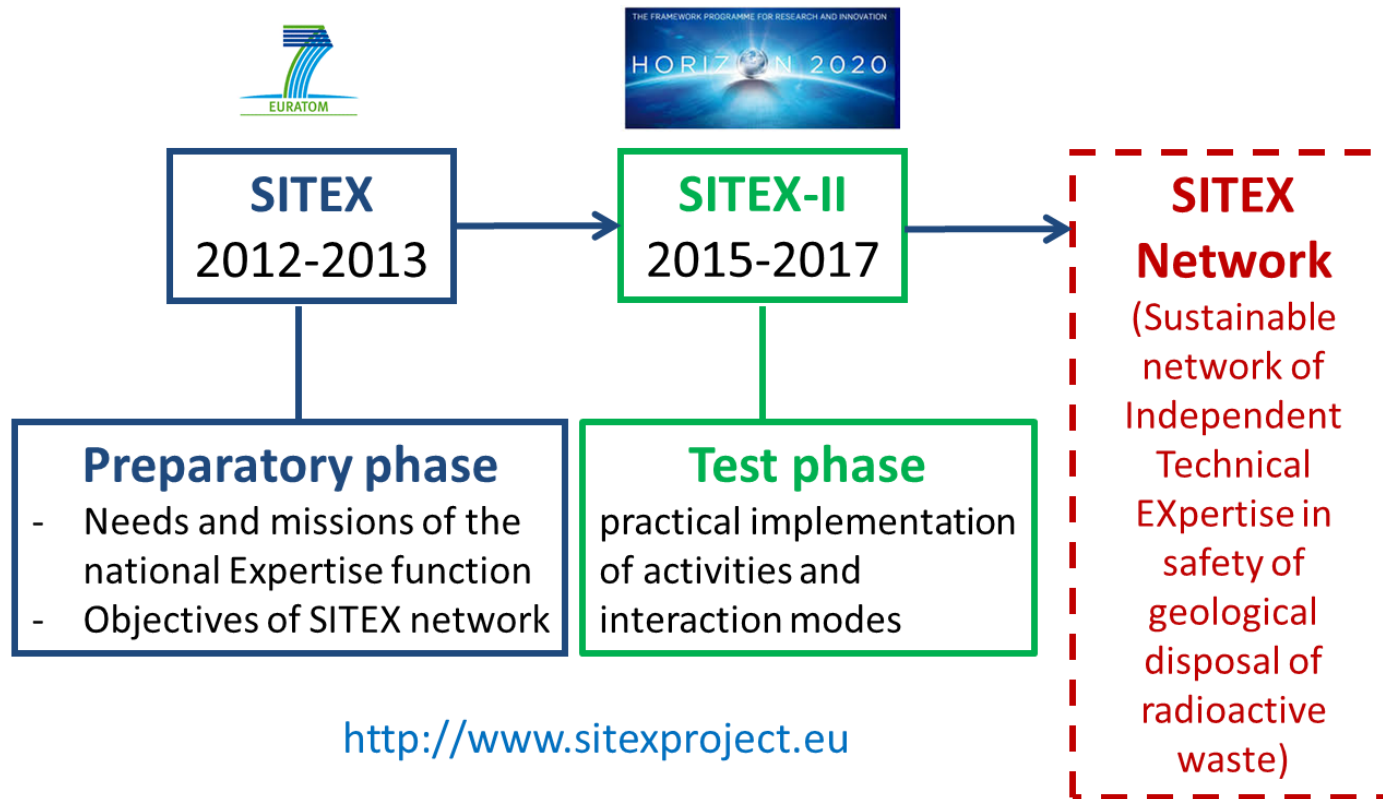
EURATOM

THE FRAMEWORK PROGRAMME FOR RESEARCH AND INNOVATION
HORIZON 2020

SITEX
2012-2013

SITEX-II
2015-2017

SITEX
Network
(Sustainable network of Independent Technical EXpertise in safety of geological disposal of radioactive waste)

Preparatory phase
- Needs and missions of the national Expertise function
- Objectives of SITEX network

Test phase
practical implementation of activities and interaction modes

http://www.sitexproject.eu